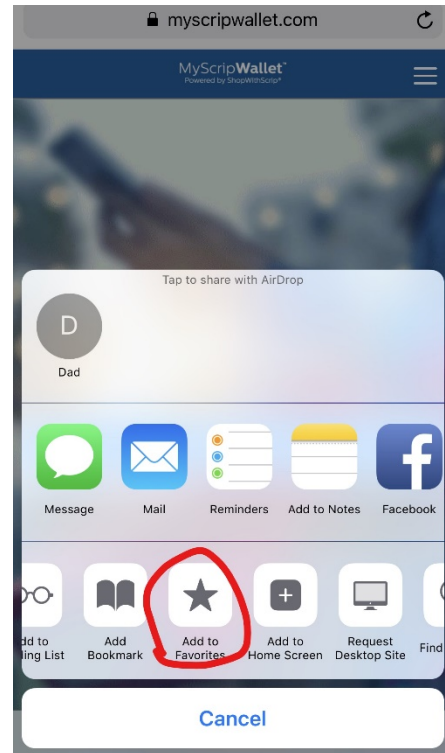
myscripwallet.com

MyScripWallet™
Powered by ShopWithScrip®

Tap to share with AirDrop

D
Dad

Message
Mail
Reminders
Add to Notes
Facebook

dd to
ling List
Add
Bookmark
Add to
Favorites
Add to
Home Screen
Request
Desktop Site
Find

Cancel